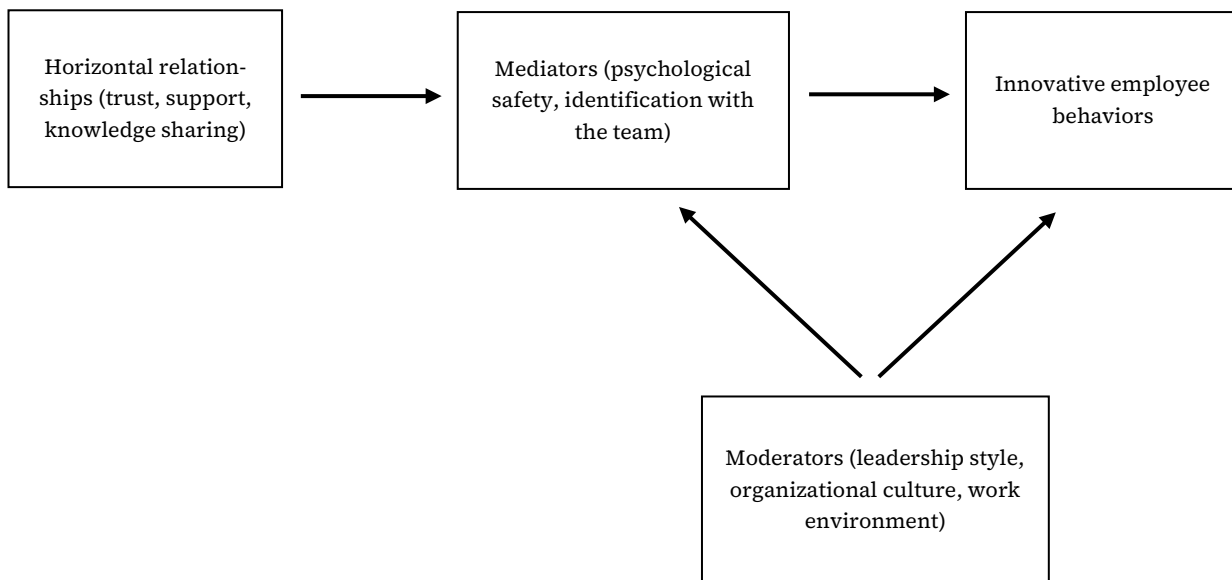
Horizontal relationships (trust, support, knowledge sharing)

Mediators (psychological safety, identification with the team)

Innovative employee behaviors

Moderators (leadership style, organizational culture, work environment)